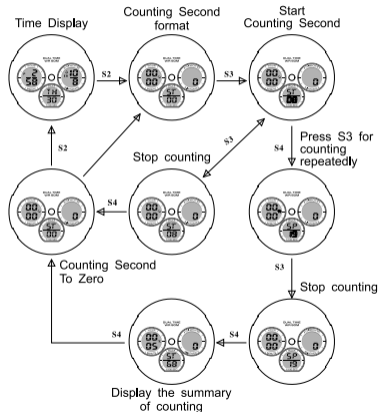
Time Display

Counting Second format

Start Counting Second

S2

S3

Press S3 for counting repeatedly

S4

S3

Stop counting

S2

S4

Counting Second To Zero

S3

Stop counting

S4

S4

Display the summary of counting